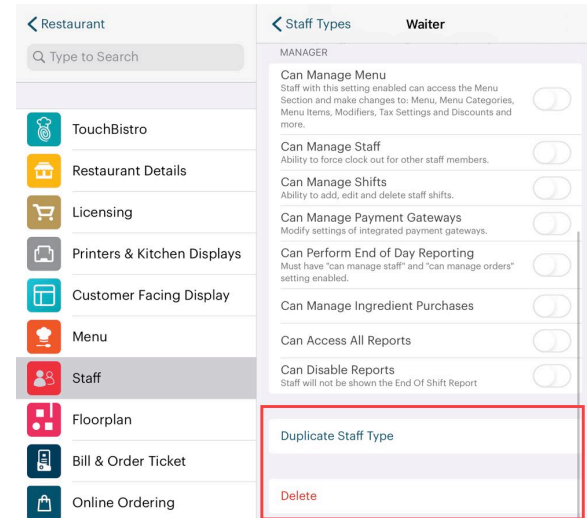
Restaurant

Type to Search

TouchBistro

Restaurant Details

Licensing

Printers & Kitchen Displays

Customer Facing Display

Menu

Staff

Floorplan

Bill & Order Ticket

Online Ordering

Staff Types

Waiter

MANAGER

Can Manage Menu
Staff with this setting enabled can access the Menu Section and make changes to: Menu, Menu Categories, Menu Items, Modifiers, Tax Settings and Discounts and more.

Can Manage Staff
Ability to force clock out for other staff members.

Can Manage Shifts
Ability to add, edit and delete staff shifts.

Can Manage Payment Gateways
Modify settings of integrated payment gateways.

Can Perform End of Day Reporting
Must have "can manage staff" and "can manage orders" setting enabled.

Can Manage Ingredient Purchases

Can Access All Reports

Can Disable Reports
Staff will not be shown the End Of Shift Report

Duplicate Staff Type

Delete